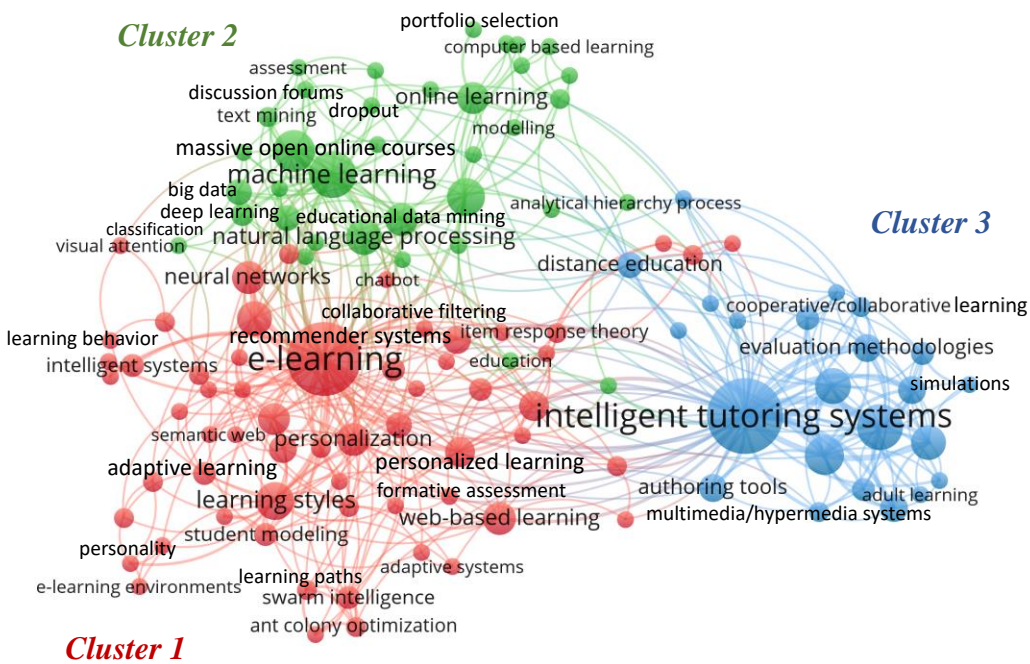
Cluster 2

portfolio selection
computer based learning
assessment
discussion forums
dropout
online learning
text mining
modelling
massive open online courses
machine learning
big data
deep learning
educational data mining
analytical hierarchy process
classification
visual attention
natural language processing

Cluster 3

neural networks
chatbot
distance education
collaborative filtering
cooperative/collaborative learning
learning behavior
recommender systems
item response theory
intelligent systems
e-learning
education
evaluation methodologies
simulations
intelligent tutoring systems
semantic web
personalization
adaptive learning
personalized learning
formative assessment
authoring tools
learning styles
web-based learning
multimedia/hypermedia systems
adult learning
student modeling
personality
adaptive systems
learning paths
e-learning environments
swarm intelligence
ant colony optimization

Cluster 1